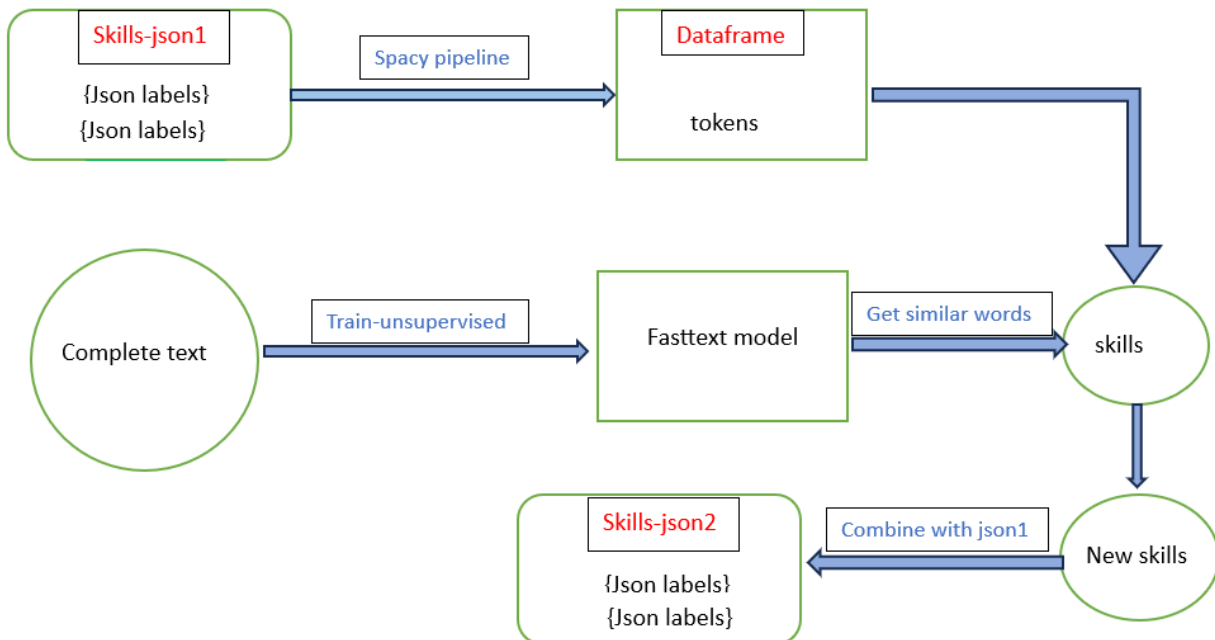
Skills-json1
{Json labels}
{Json labels}

Spacy pipeline

Dataframe
tokens

Complete text

Train-unsupervised

Fasttext model

Get similar words

skills

New skills

Combine with json1

Skills-json2
{Json labels}
{Json labels}